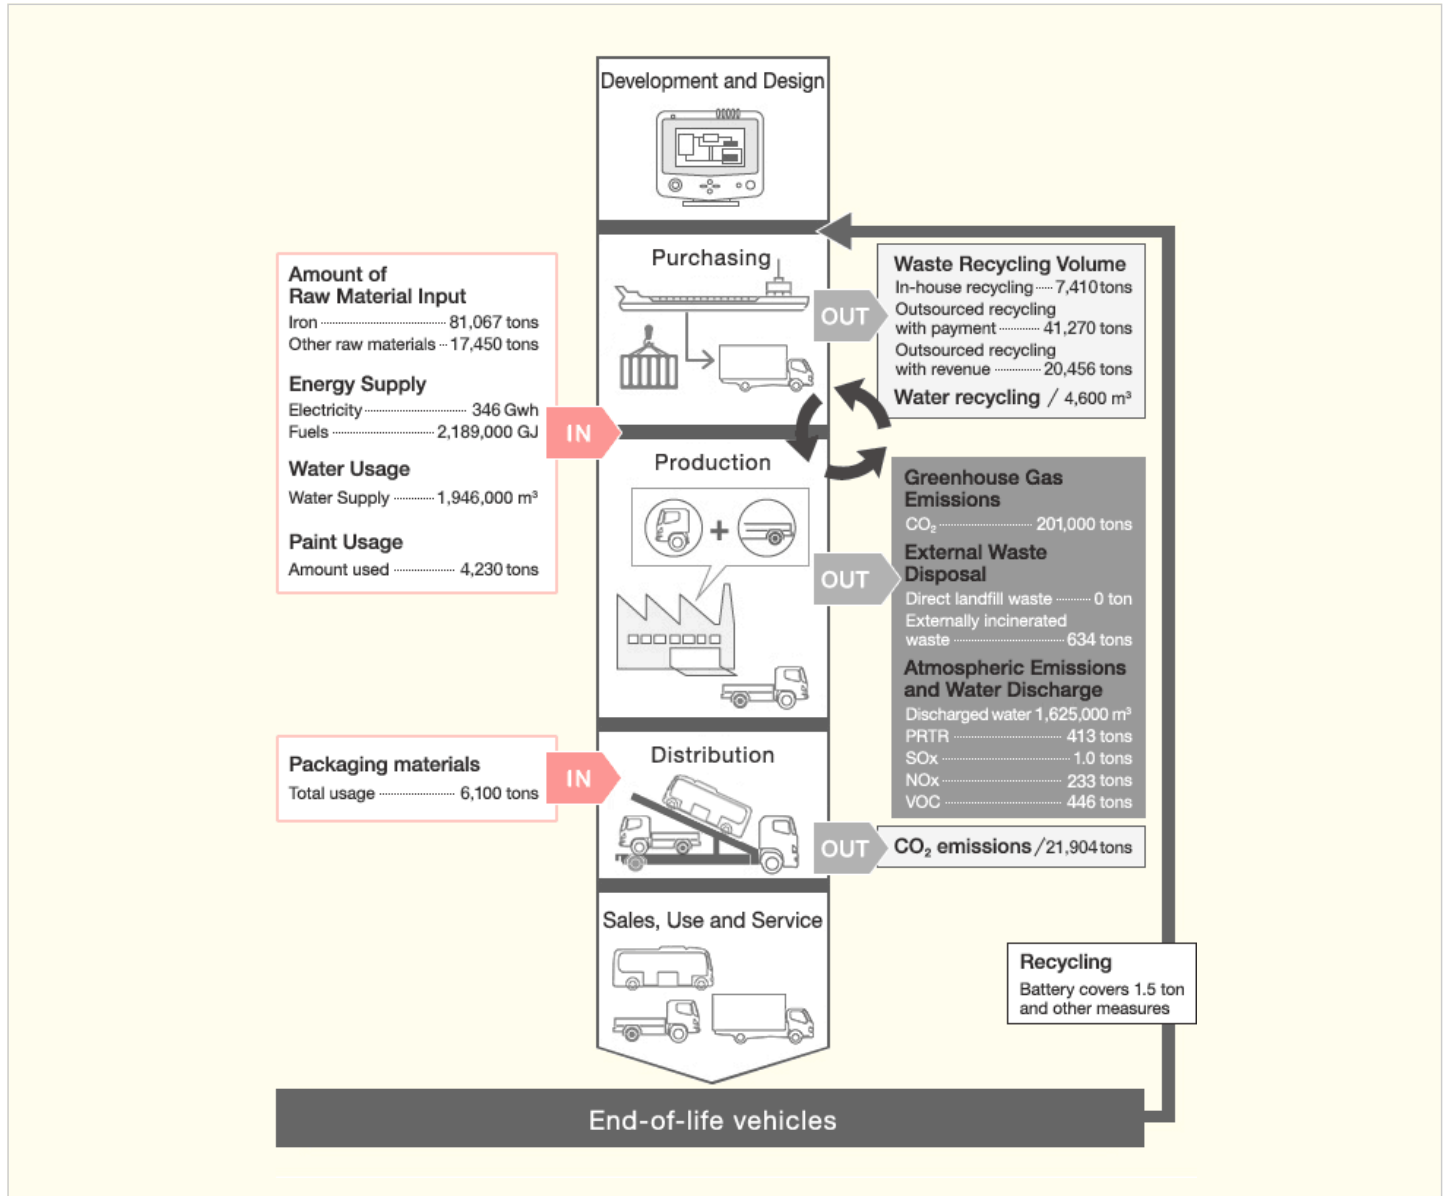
Development and Design

Purchasing

Production

Distribution

Sales, Use and Service

Amount of Raw Material Input
Iron ........ 81,067 tons
Other raw materials ... 17,450 tons

Energy Supply
Electricity ........ 346 Gwh
Fuels ........ 2,189,000 GJ

Water Usage
Water Supply ........ 1,946,000 m³

Paint Usage
Amount used ........ 4,230 tons

IN

Packaging materials
Total usage ........ 6,100 tons

IN

OUT

Waste Recycling Volume
In-house recycling ..... 7,410 tons
Outsourced recycling with payment ........ 41,270 tons
Outsourced recycling with revenue ........ 20,456 tons
Water recycling / 4,600 m³

OUT

Greenhouse Gas Emissions
$CO_2$ ........ 201,000 tons

External Waste Disposal
Direct landfill waste ........ 0 ton
Externally incinerated waste ........ 634 tons

Atmospheric Emissions and Water Discharge
Discharged water 1,625,000 m³
PRTR ........ 413 tons
SOx ........ 1.0 tons
NOx ........ 233 tons
VOC ........ 446 tons

OUT

$CO_2$ emissions / 21,904 tons

Recycling
Battery covers 1.5 ton and other measures

End-of-life vehicles